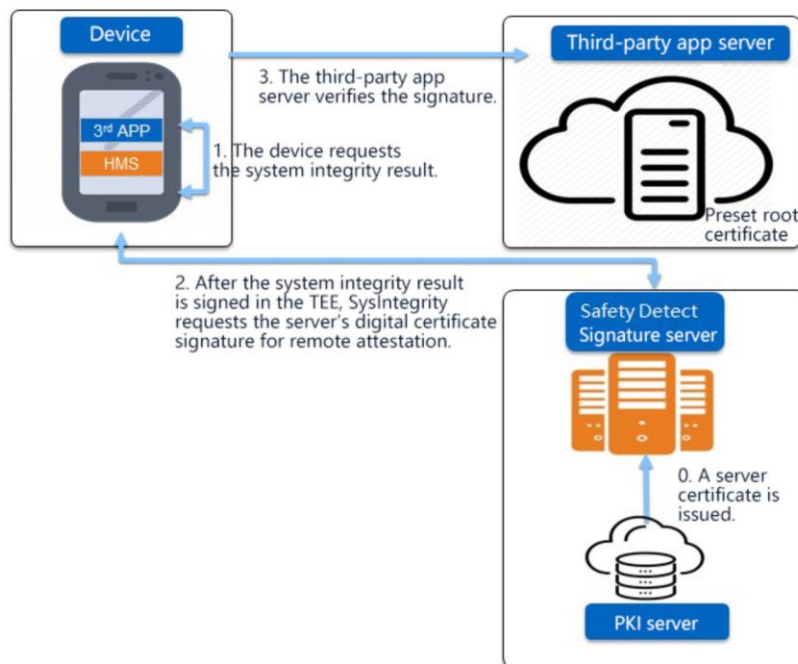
Device

3. The third-party app server verifies the signature.

Third-party app server

3rd APP

HMS

1. The device requests the system integrity result.

Preset root certificate

2. After the system integrity result is signed in the TEE, SysIntegrity requests the server's digital certificate signature for remote attestation.

Safety Detect Signature server

0. A server certificate is issued.

PKI server